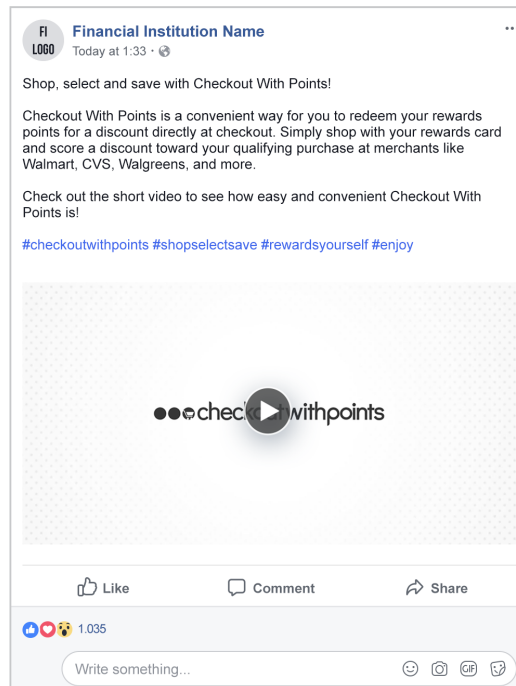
FI LOGO

Financial Institution Name
Today at 1:33 ·

Shop, select and save with Checkout With Points!

Checkout With Points is a convenient way for you to redeem your rewards points for a discount directly at checkout. Simply shop with your rewards card and score a discount toward your qualifying purchase at merchants like Walmart, CVS, Walgreens, and more.

Check out the short video to see how easy and convenient Checkout With Points is!

#checkoutwithpoints #shopselectsave #rewardsyourself #enjoy

chec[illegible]withpoints

Like Comment Share

1.035

Write something...

GIF